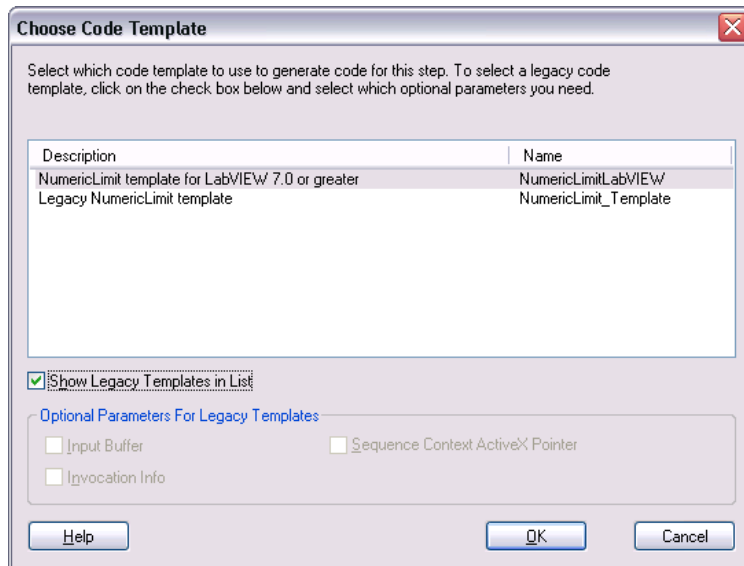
Choose Code Template

Select which code template to use to generate code for this step. To select a legacy code template, click on the check box below and select which optional parameters you need.

| Description | Name |
|---|---|
| NumericLimit template for LabVIEW 7.0 or greater | NumericLimitLabVIEW |
| Legacy NumericLimit template | NumericLimit_Template |

Show Legacy Templates in List

Optional Parameters For Legacy Templates

Input Buffer

Sequence Context ActiveX Pointer

Invocation Info

Help

OK

Cancel